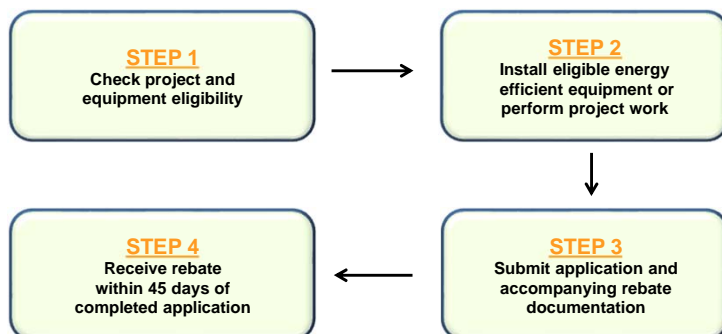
STEP 1
Check project and equipment eligibility

STEP 2
Install eligible energy efficient equipment or perform project work

STEP 3
Submit application and accompanying rebate documentation

STEP 4
Receive rebate within 45 days of completed application